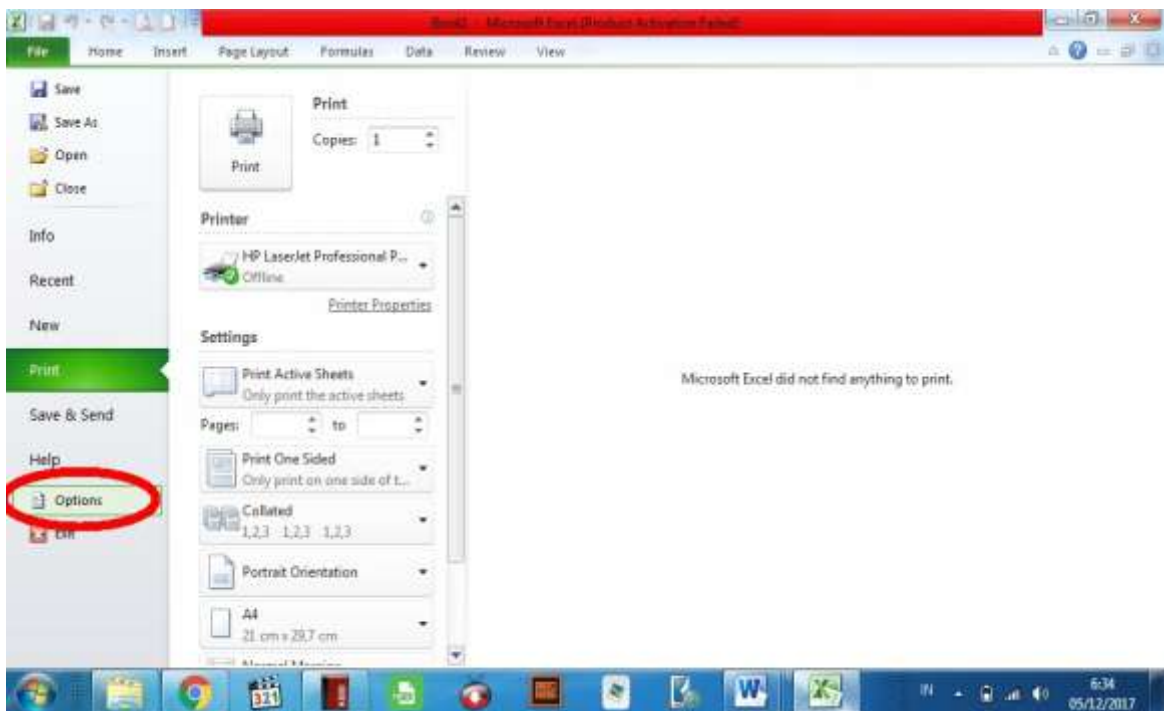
Book2 - Microsoft Excel (Product Activation Failed)

File Home Insert Page Layout Formulas Data Review View

Save
Save As
Open
Close
Info
Recent
New
Print
Save & Send
Help
Options
Exit

Print
Copies: 1
Print

Printer
HP LaserJet Professional P...
Offline
Printer Properties

Settings
Print Active Sheets
Only print the active sheets
Pages: to
Print One Sided
Only print on one side of t...
Collated
1,2,3 1,2,3 1,2,3
Portrait Orientation
A4
21 cm x 29.7 cm
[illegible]

Microsoft Excel did not find anything to print.

IN 6:34 05/12/2017